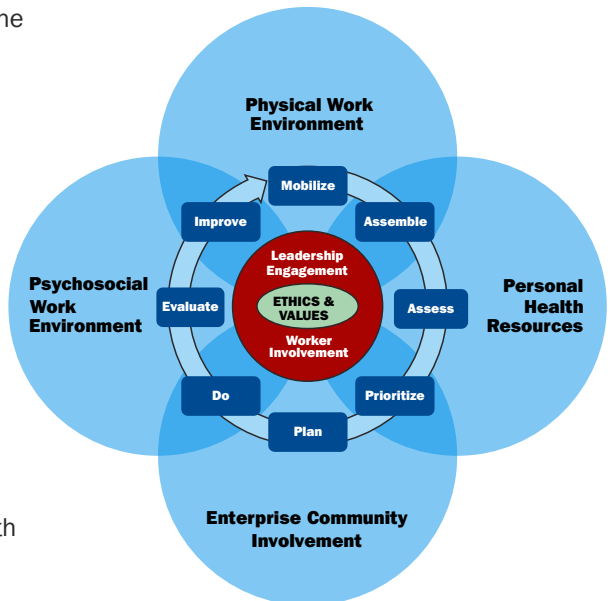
ne

th

Physical Work Environment

Psychosocial Work Environment

Personal Health Resources

Enterprise Community Involvement

Mobilize

Assemble

Assess

Prioritize

Plan

Do

Evaluate

Improve

Leadership Engagement

ETHICS & VALUES

Worker Involvement